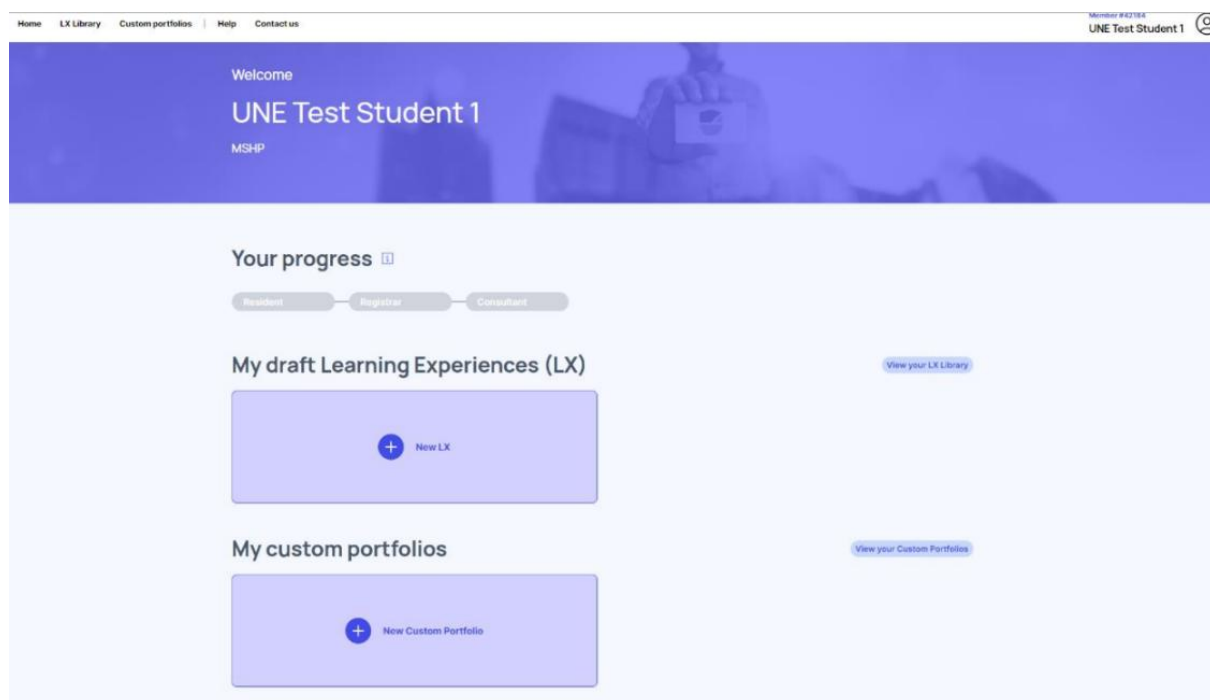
Home LX Library Custom portfolios | Help Contact us

Member #42184
UNE Test Student 1

Welcome

UNE Test Student 1

MSHP

Your progress

Resident Registrar Consultant

My draft Learning Experiences (LX)

View your LX Library

New LX

My custom portfolios

View your Custom Portfolios

New Custom Portfolio